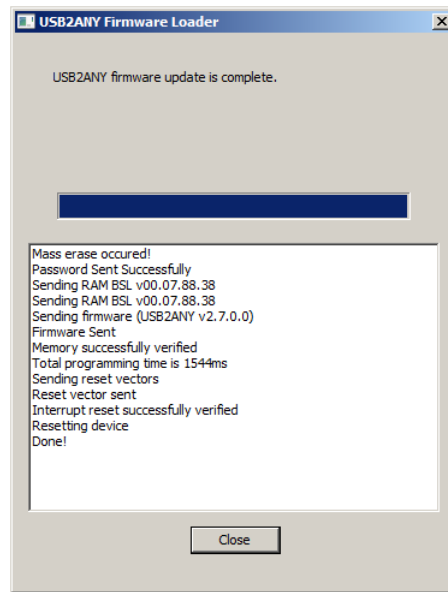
USB2ANY Firmware Loader

USB2ANY firmware update is complete.

Mass erase occured!
Password Sent Successfully
Sending RAM BSL v00.07.88.38
Sending RAM BSL v00.07.88.38
Sending firmware (USB2ANY v2.7.0.0)
Firmware Sent
Memory successfully verified
Total programming time is 1544ms
Sending reset vectors
Reset vector sent
Interrupt reset successfully verified
Resetting device
Done!

Close